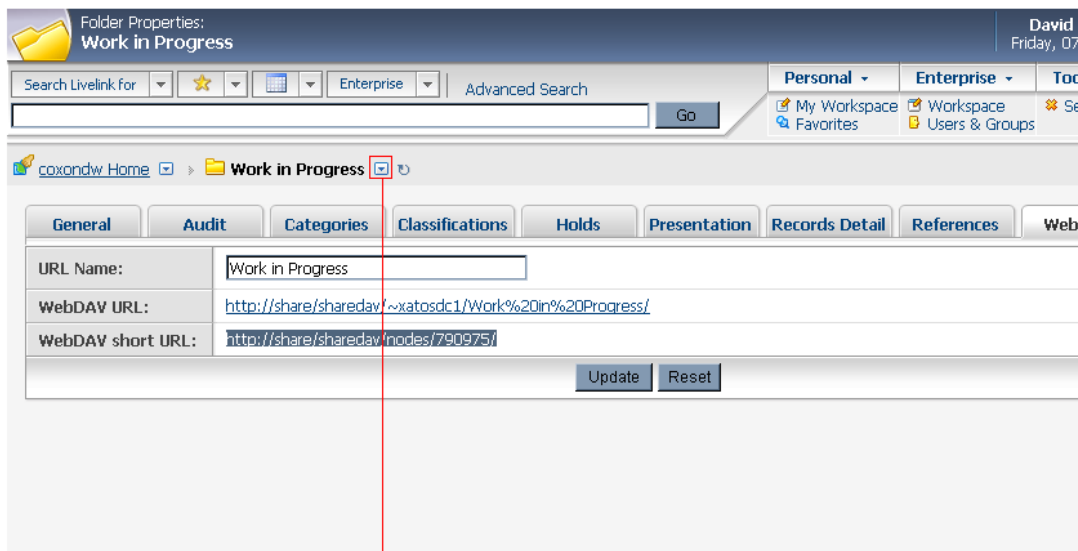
Folder Properties:
Work in Progress

David
Friday, 07

Search Livelink for
Enterprise
Advanced Search
Go

Personal
Enterprise
Too

My Workspace
Favorites
Workspace
Users & Groups
Se

coxondw Home
Work in Progress

General
Audit
Categories
Classifications
Holds
Presentation
Records Detail
References
Web

| URL Name: | Work in Progress |
|---|---|
| WebDAV URL: | http://share/sharedav/~xatosdc1/Work%20in%20Progress/ |
| WebDAV short URL: | http://share/sharedav/nodes/790975/ |

Update
Reset